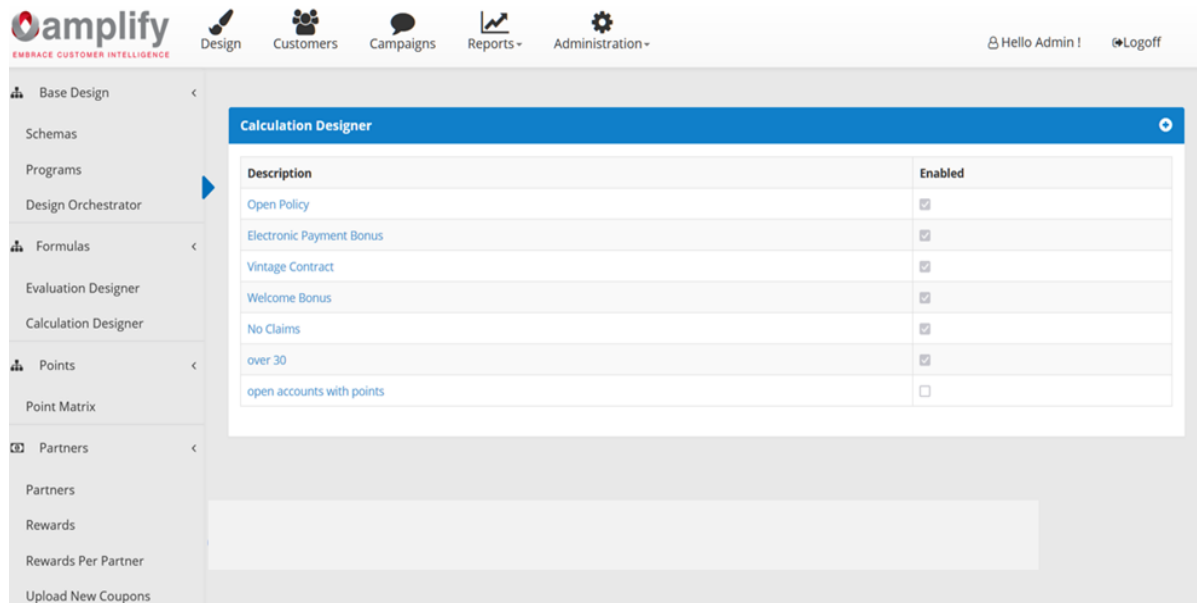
amplify
EMBRACE CUSTOMER INTELLIGENCE

Design Customers Campaigns Reports Administration

Hello Admin ! Logoff

Base Design
Schemas
Programs
Design Orchestrator
Formulas
Evaluation Designer
Calculation Designer
Points
Point Matrix
Partners
Partners
Rewards
Rewards Per Partner
Upload New Coupons

Calculation Designer

| Description | Enabled |
|---|---|
| Open Policy | ☑ |
| Electronic Payment Bonus | ☑ |
| Vintage Contract | ☑ |
| Welcome Bonus | ☑ |
| No Claims | ☑ |
| over 30 | ☑ |
| open accounts with points | ☐ |